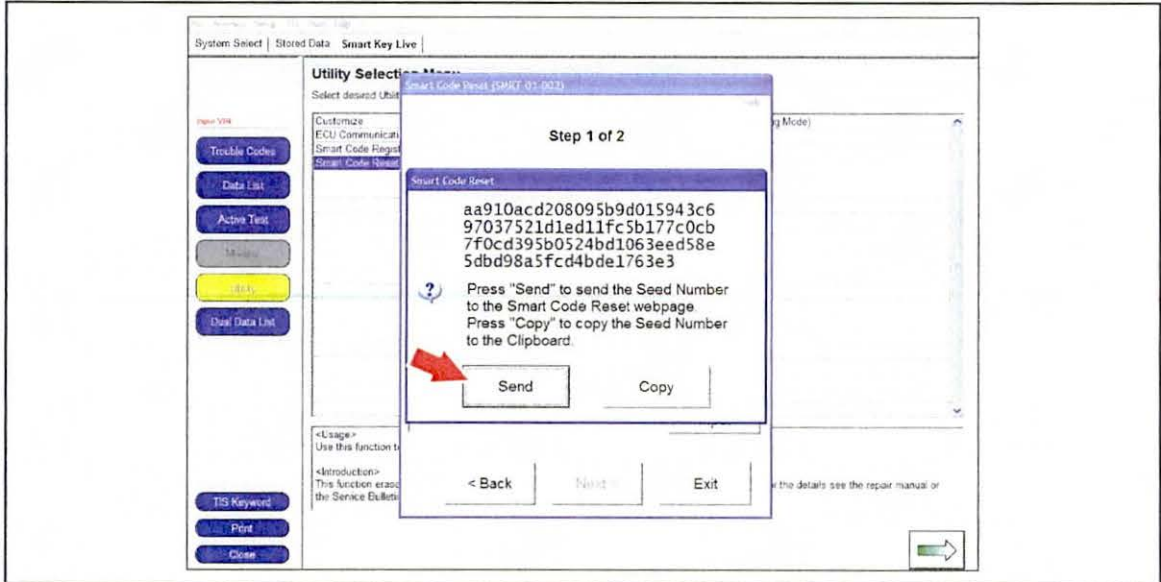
System Select | Stored Data | Smart Key Live

Utility Selection Menu
Select desired Utili

Input VIN

Trouble Codes
Data List
Active Test
Monitor
Utility
Dual Data List

Customize
ECU Communicati
Smart Code Regist
Smart Code Reset

g Mode)

Smart Code Reset (SMRT-01-007)

Step 1 of 2

Smart Code Reset

aa910acd208095b9d015943c6
97037521d1ed11fc5b177c0cb
7f0cd395b0524bd1063eed58e
5dbd98a5fcd4bde1763e3

Press "Send" to send the Seed Number to the Smart Code Reset webpage.
Press "Copy" to copy the Seed Number to the Clipboard.

Send
Copy

<Usage>
Use this function t

<Introduction>
This function erase
the Service Bulleti

the details see the repair manual or

< Back
Next >
Exit

TIS Keyword
Print
Close